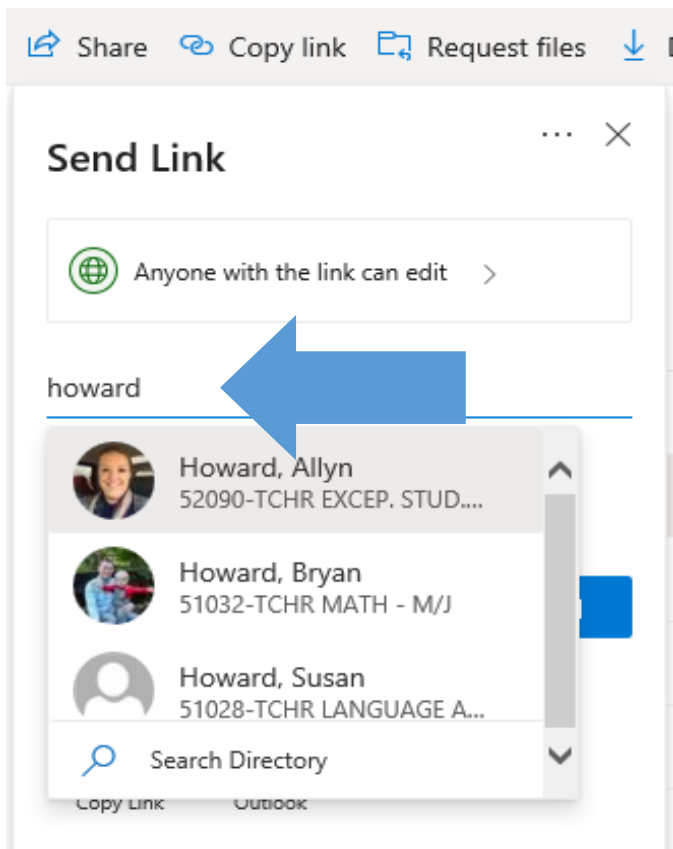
Share Copy link Request files

Send Link

Anyone with the link can edit

howard

Howard, Allyn
52090-TCHR EXCEP. STUD....

Howard, Bryan
51032-TCHR MATH - M/J

Howard, Susan
51028-TCHR LANGUAGE A...

Search Directory

Copy Link Outlook